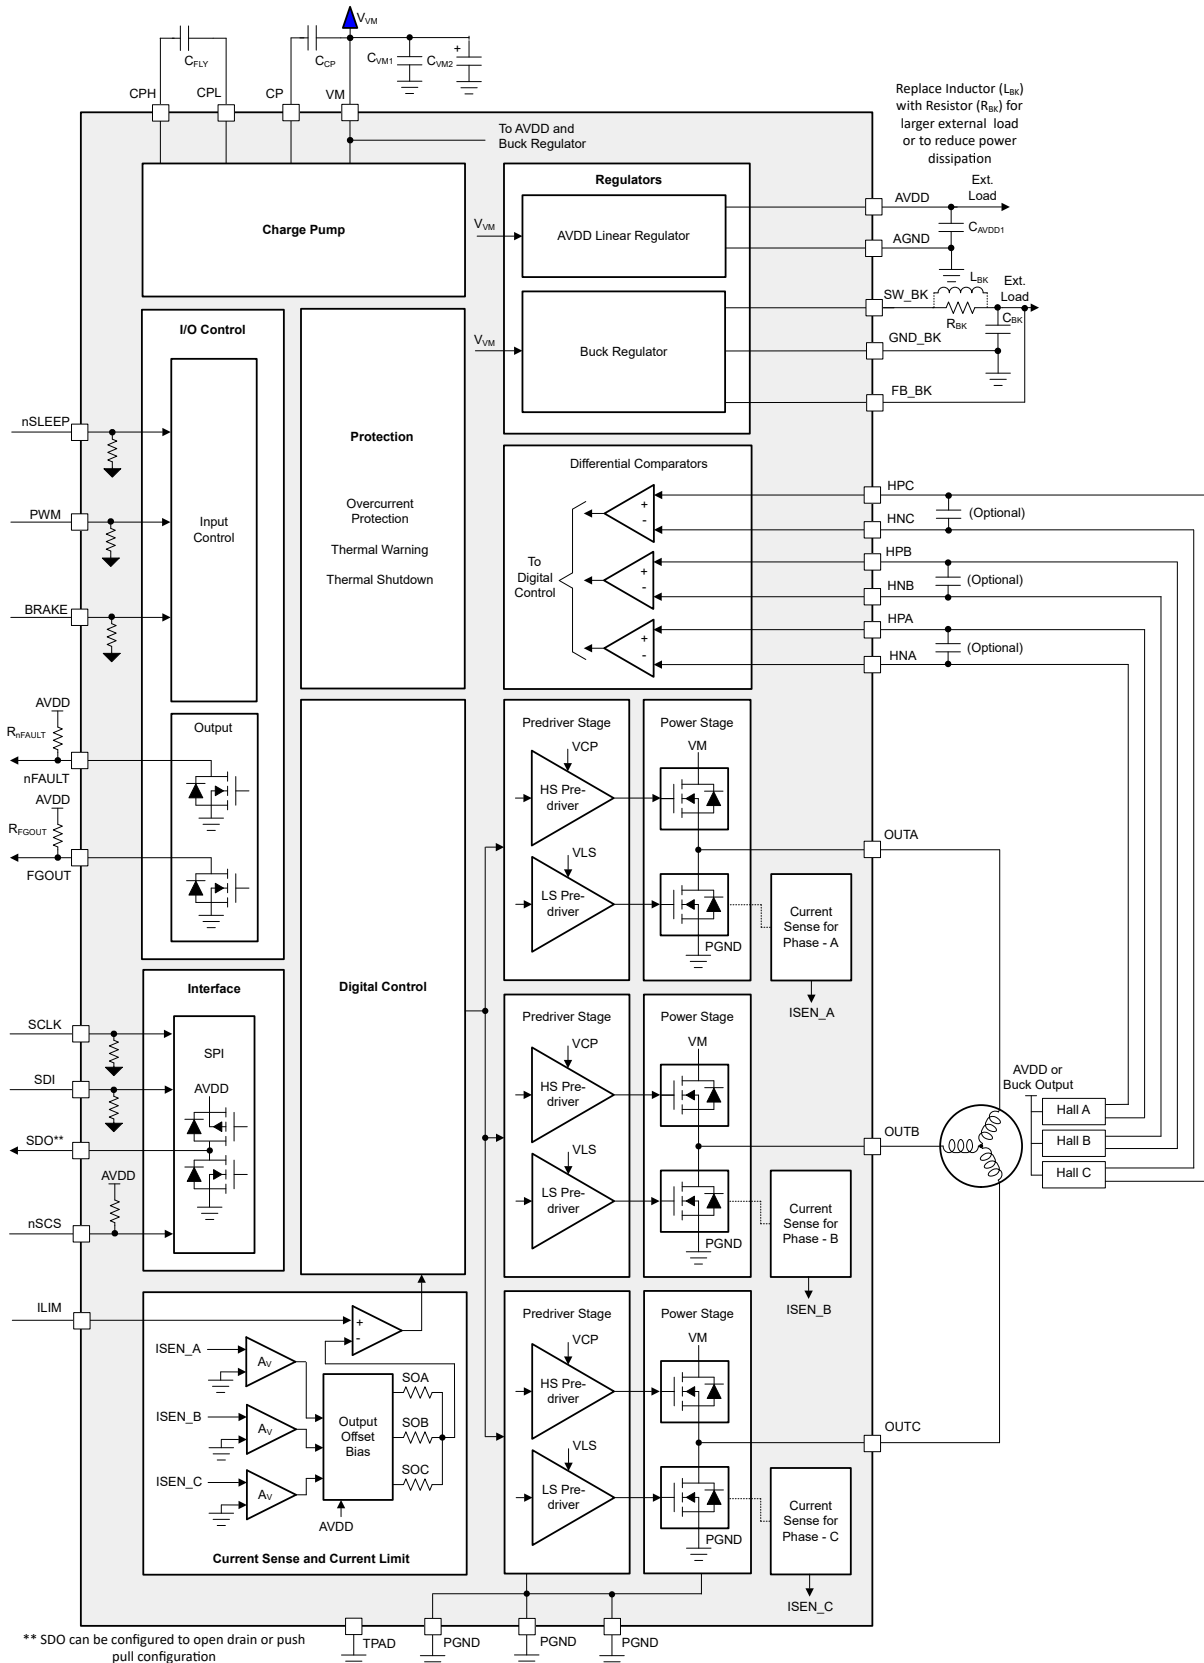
$V_{VM}$

$C_{FLY}$ $C_{CP}$ $C_{VM1}$ $C_{VM2}$

CPH CPL CP VM

To AVDD and Buck Regulator

Replace Inductor ($L_{BK}$) with Resistor ($R_{BK}$) for larger external load or to reduce power dissipation

Charge Pump

Regulators

$V_{VM}$

AVDD Linear Regulator

AVDD

Ext. Load

$C_{AVDD1}$

AGND

$L_{BK}$

SW_BK

Ext. Load

$R_{BK}$

$C_{BK}$

$V_{VM}$

Buck Regulator

GND_BK

FB_BK

I/O Control

Protection

nSLEEP

Overcurrent Protection

Thermal Warning

Thermal Shutdown

Input Control

PWM

BRAKE

Differential Comparators

HPC

HNC

(Optional)

HPB

To Digital Control

HNB

(Optional)

HPA

(Optional)

HNA

AVDD

$R_{nFAULT}$

Output

nFAULT

AVDD

$R_{FGOUT}$

FGOUT

Predriver Stage

Power Stage

VCP

VM

HS Pre-driver

VLS

LS Pre-driver

OUTA

Current Sense for Phase - A

PGND

ISEN_A

Interface

Digital Control

SCLK

Predriver Stage

Power Stage

SPI

VCP

VM

SDI

AVDD

HS Pre-driver

AVDD or Buck Output

Hall A

SDO**

OUTB

Hall B

Hall C

VLS

AVDD

LS Pre-driver

nSCS

Current Sense for Phase - B

PGND

ISEN_B

ILIM

Predriver Stage

Power Stage

+

-

VCP

VM

ISEN_A

$A_V$

SOA

HS Pre-driver

ISEN_B

$A_V$

Output Offset Bias

SOB

OUTC

VLS

ISEN_C

$A_V$

SOC

LS Pre-driver

AVDD

Current Sense for Phase - C

PGND

Current Sense and Current Limit

ISEN_C

** SDO can be configured to open drain or push pull configuration

TPAD PGND PGND PGND